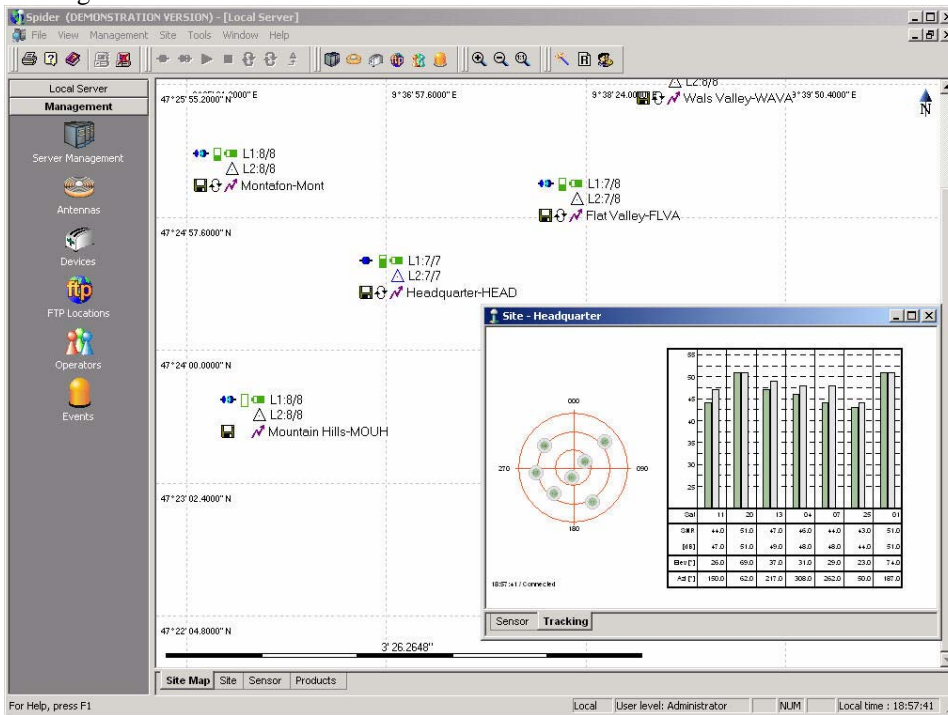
Spider (DEMONSTRATION VERSION) - [Local Server]
File View Management Site Tools Window Help

Local Server
Management
Server Management
Antennas
Devices
FTP Locations
Operators
Events

47°25' 55.2000" N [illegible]2000" E
9°36' 57.6000" E
9°38' 24.00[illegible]
Wals Valley-WAVA
9°39' 50.4000" E
N
L2:8/8

L1:8/8
L2:8/8
Montafon-Mont

L1:7/8
L2:7/8
Flat Valley-FLVA

47°24' 57.6000" N

L1:7/7
L2:7/7
Headquarter-HEAD

47°24' 00.0000" N

L1:8/8
L2:8/8
Mountain Hills-MOUH

47°23' 02.4000" N

47°22' 04.8000" N
3' 26.2648"

Site - Headquarter
000
270
090
180
18:57:41 / Connected
55
50
45
40
35
30
25

| Sat | 11 | 20 | 13 | 04 | 07 | 25 | 01 |
|---|---|---|---|---|---|---|---|
| SNR | 44.0 | 51.0 | 47.0 | 46.0 | 44.0 | 43.0 | 51.0 |
| [dB] | 47.0 | 51.0 | 49.0 | 48.0 | 48.0 | 44.0 | 51.0 |
| Elev[°] | 26.0 | 69.0 | 37.0 | 31.0 | 29.0 | 23.0 | 74.0 |
| Az[°] | 150.0 | 62.0 | 217.0 | 308.0 | 262.0 | 50.0 | 187.0 |

Sensor Tracking

Site Map Site Sensor Products

For Help, press F1
Local User level: Administrator NUM Local time : 18:57:41